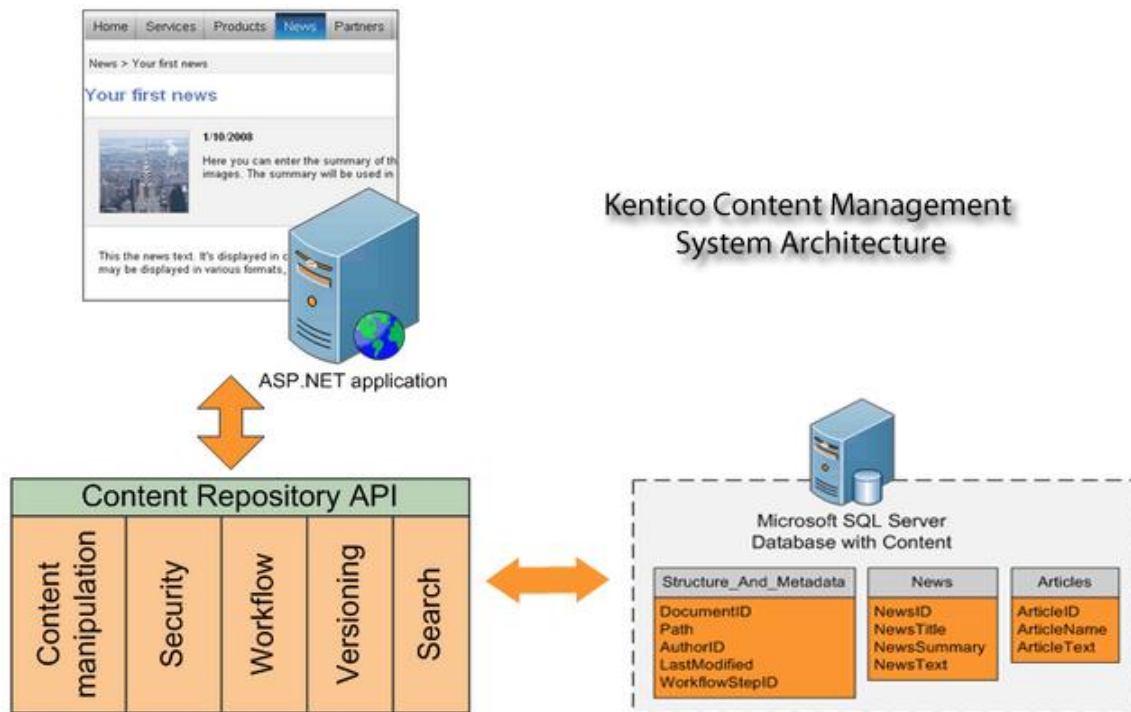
Home Services Products News Partners

News > Your first news

Your first news

1/10/2008

Here you can enter the summary of th images. The summary will be used in

This the news text. It's displayed in c may be displayed in various formats,

ASP.NET application

Kentico Content Management System Architecture

Content Repository API

Content manipulation

Security

Workflow

Versioning

Search

Microsoft SQL Server Database with Content

| Structure_And_Metadata | News | Articles |
|---|---|---|
| DocumentID<br>Path<br>AuthorID<br>LastModified<br>WorkflowStepID | NewsID<br>NewsTitle<br>NewsSummary<br>NewsText | ArticleID<br>ArticleName<br>ArticleText |